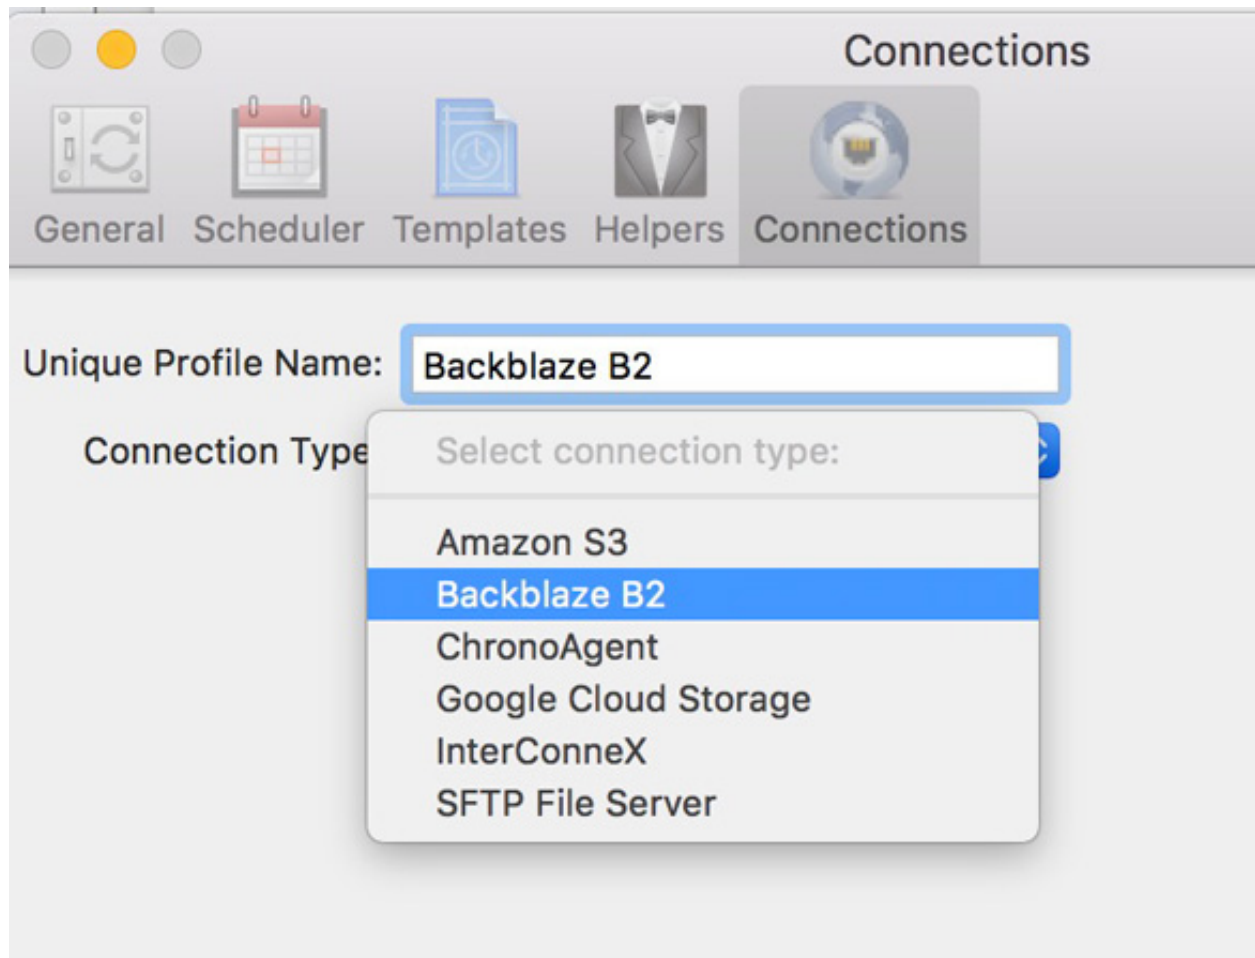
Connections

General Scheduler Templates Helpers Connections

Unique Profile Name: Backblaze B2

Connection Type

Select connection type:

Amazon S3
Backblaze B2
ChronoAgent
Google Cloud Storage
InterConneX
SFTP File Server